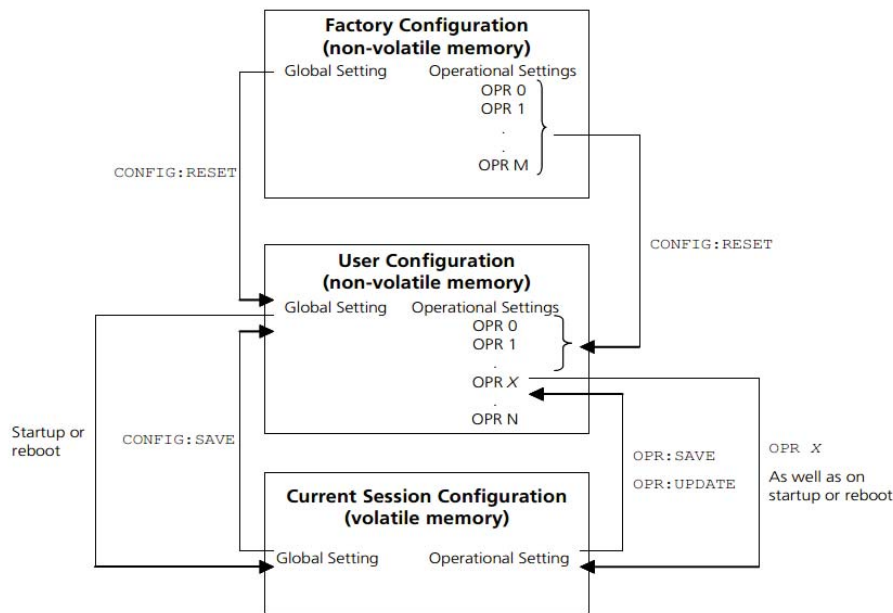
Factory Configuration
(non-volatile memory)

Global Setting

Operational Settings

OPR 0

OPR 1

.

.

OPR M

CONFIG:RESET

CONFIG:RESET

User Configuration
(non-volatile memory)

Global Setting

Operational Settings

OPR 0

OPR 1

.

OPR $X$

.

OPR N

Startup or reboot

CONFIG:SAVE

OPR:SAVE

OPR:UPDATE

OPR $X$

As well as on startup or reboot

Current Session Configuration
(volatile memory)

Global Setting

Operational Setting